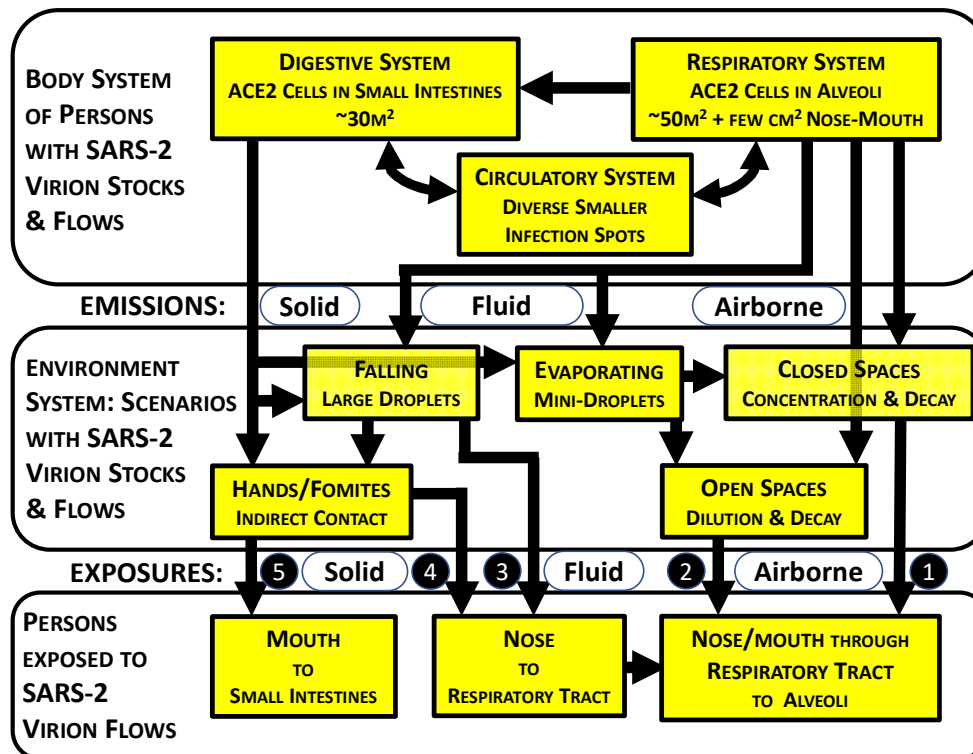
BODY SYSTEM OF PERSONS WITH SARS-2 VIRION STOCKS & FLOWS

DIGESTIVE SYSTEM
ACE2 CELLS IN SMALL INTESTINES
~30M²

RESPIRATORY SYSTEM
ACE2 CELLS IN ALVEOLI
~50M² + FEW CM² NOSE-MOUTH

CIRCULATORY SYSTEM
DIVERSE SMALLER INFECTION SPOTS

EMISSIONS: Solid Fluid Airborne

ENVIRONMENT SYSTEM: SCENARIOS WITH SARS-2 VIRION STOCKS & FLOWS

FALLING
LARGE DROPLETS

EVAPORATING
MINI-DROPLETS

CLOSED SPACES
CONCENTRATION & DECAY

HANDS/FOMITES
INDIRECT CONTACT

OPEN SPACES
DILUTION & DECAY

EXPOSURES: 5 Solid 4 3 Fluid 2 Airborne 1

PERSONS EXPOSED TO SARS-2 VIRION FLOWS

MOUTH
TO
SMALL INTESTINES

NOSE
TO
RESPIRATORY TRACT

NOSE/MOUTH THROUGH
RESPIRATORY TRACT
TO ALVEOLI